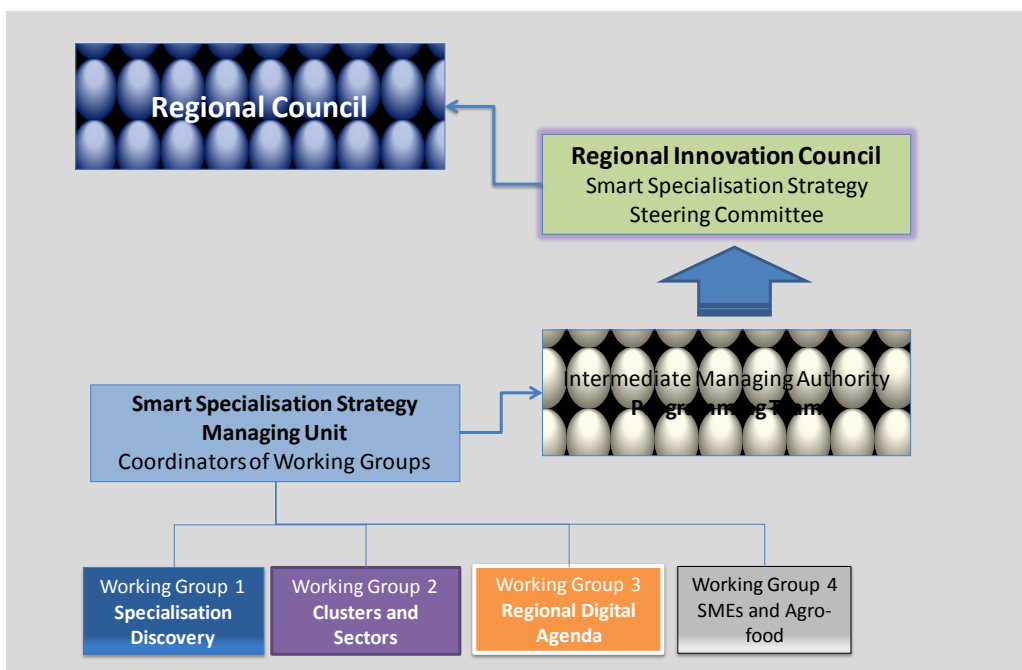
Regional Council

Regional Innovation Council
Smart Specialisation Strategy
Steering Committee

Intermediate Managing Authority
Programming Team

Smart Specialisation Strategy
Managing Unit
Coordinators of Working Groups

Working Group 1
Specialisation Discovery

Working Group 2
Clusters and Sectors

Working Group 3
Regional Digital Agenda

Working Group 4
SMEs and Agro-food